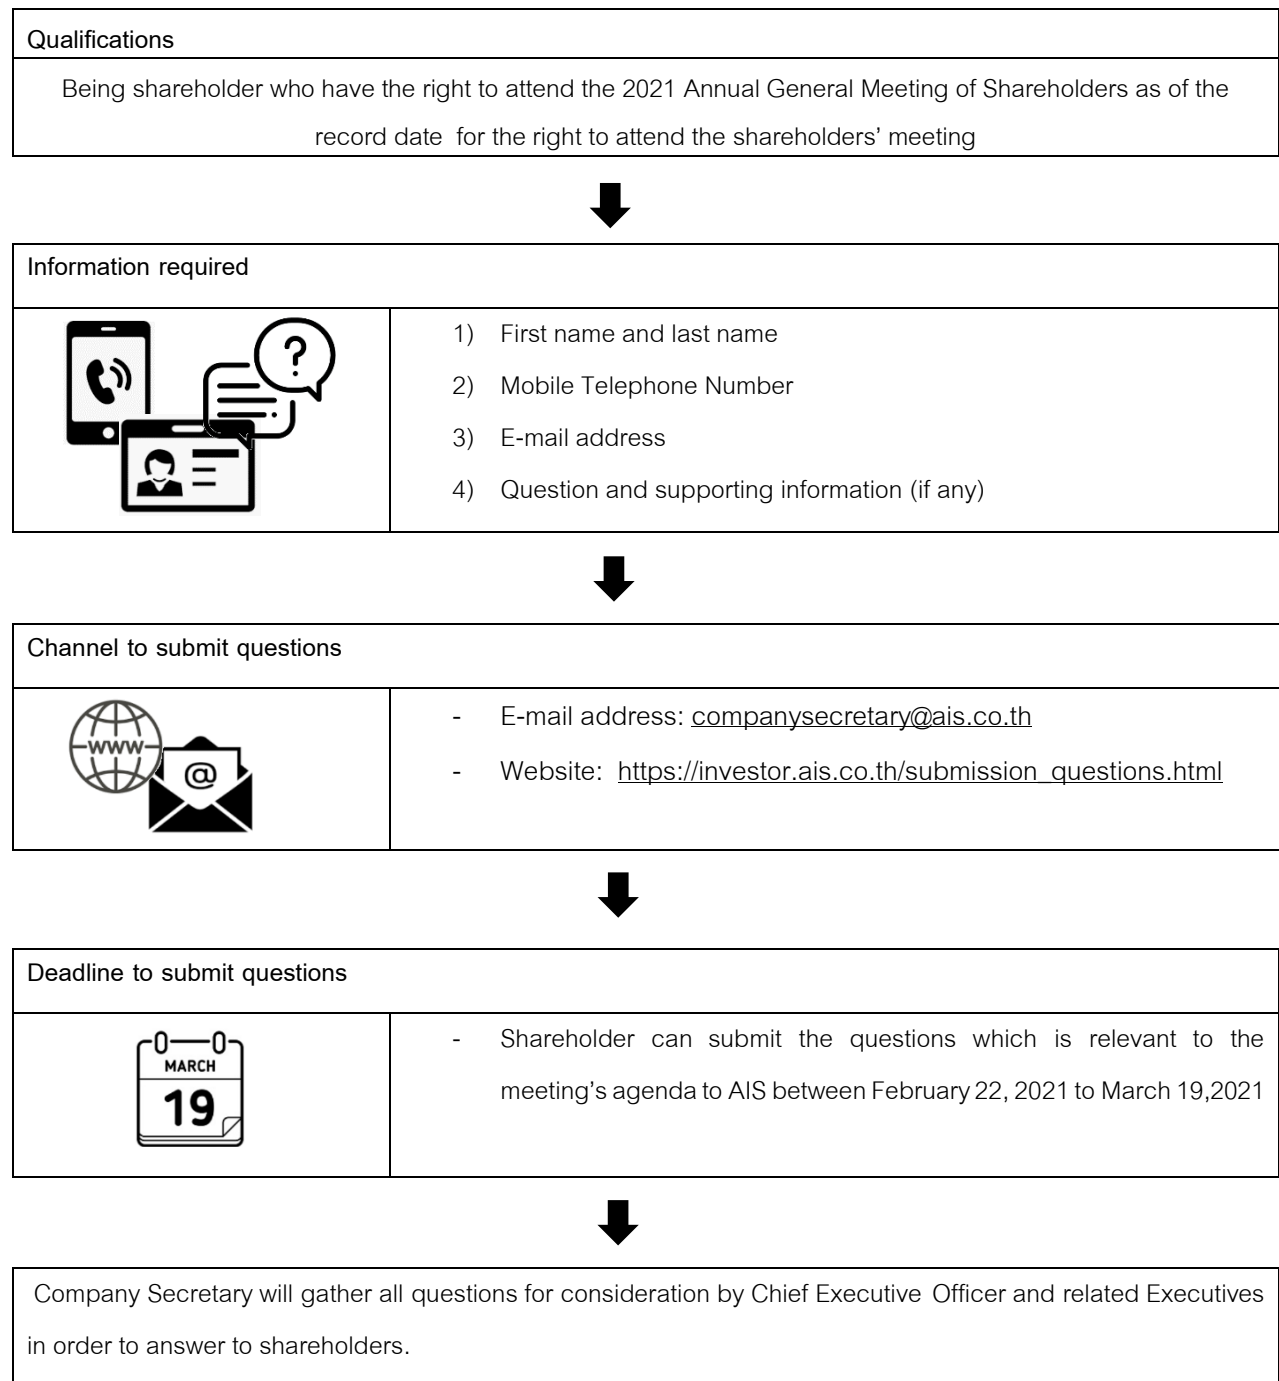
Qualifications

Being shareholder who have the right to attend the 2021 Annual General Meeting of Shareholders as of the record date for the right to attend the shareholders' meeting

Information required

1) First name and last name
2) Mobile Telephone Number
3) E-mail address
4) Question and supporting information (if any)

Channel to submit questions

www

@

- E-mail address: companysecretary@ais.co.th
- Website: https://investor.ais.co.th/submission_questions.html

Deadline to submit questions

MARCH
19

- Shareholder can submit the questions which is relevant to the meeting's agenda to AIS between February 22, 2021 to March 19,2021

Company Secretary will gather all questions for consideration by Chief Executive Officer and related Executives in order to answer to shareholders.